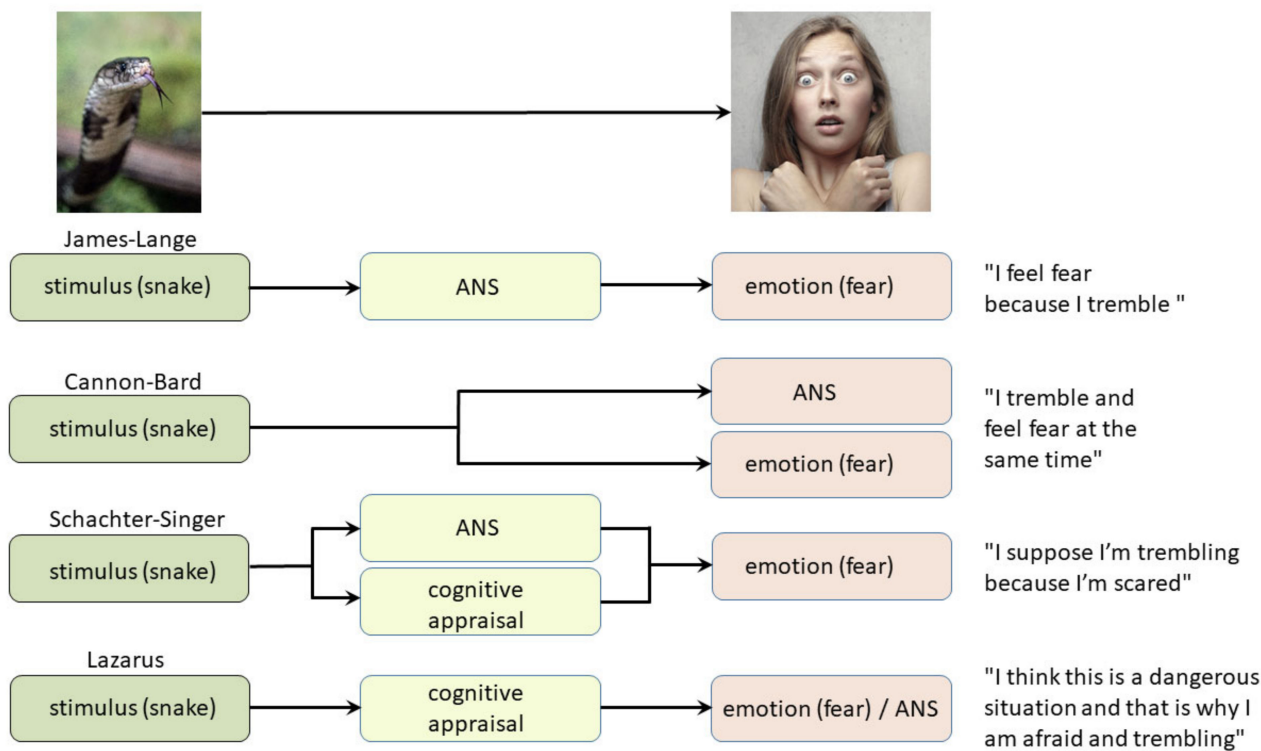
James-Lange

stimulus (snake)

ANS

emotion (fear)

"I feel fear because I tremble "

Cannon-Bard

stimulus (snake)

ANS

emotion (fear)

"I tremble and feel fear at the same time"

Schachter-Singer

stimulus (snake)

ANS

cognitive appraisal

emotion (fear)

"I suppose I'm trembling because I'm scared"

Lazarus

stimulus (snake)

cognitive appraisal

emotion (fear) / ANS

"I think this is a dangerous situation and that is why I am afraid and trembling"